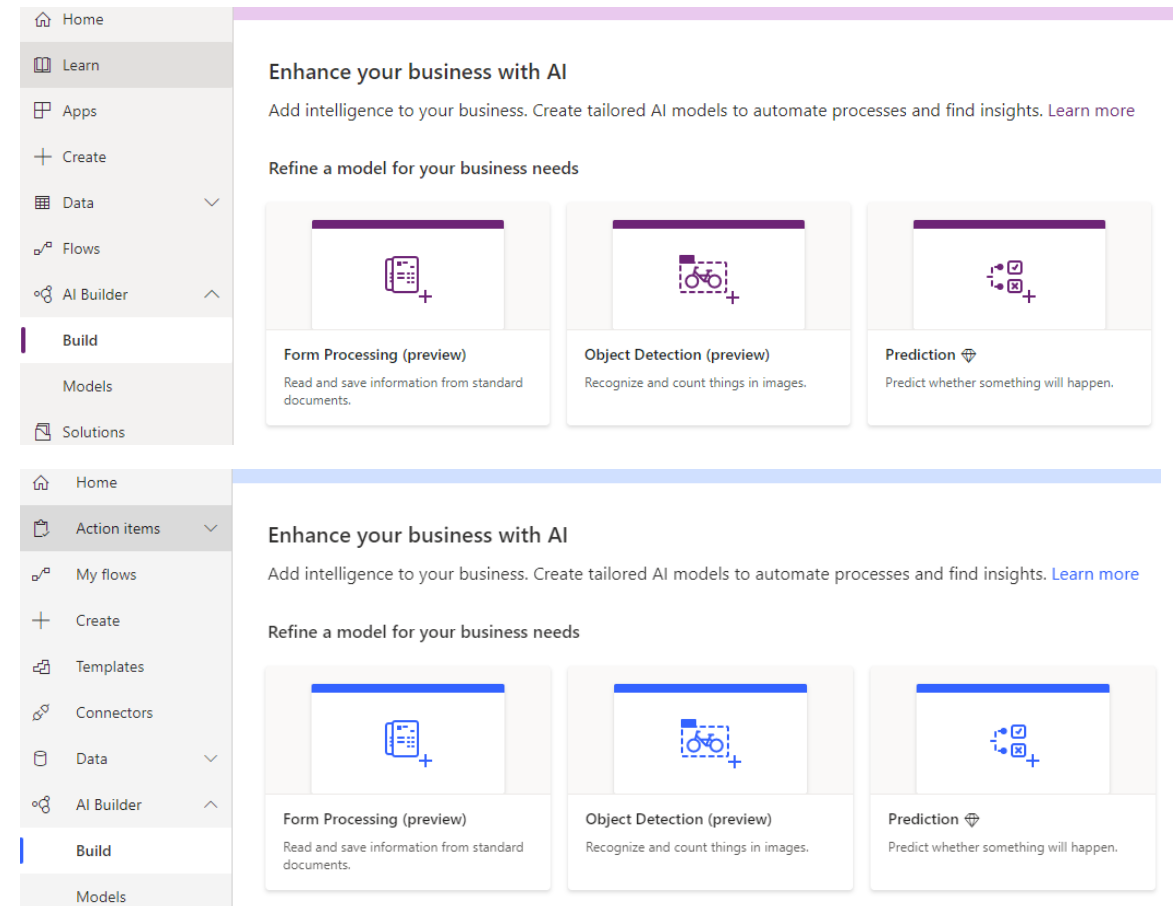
Home
Learn
Apps
Create
Data
Flows
AI Builder
Build
Models
Solutions

Enhance your business with AI

Add intelligence to your business. Create tailored AI models to automate processes and find insights. Learn more

Refine a model for your business needs

Form Processing (preview)
Read and save information from standard documents.

Object Detection (preview)
Recognize and count things in images.

Prediction
Predict whether something will happen.

Home
Action items
My flows
Create
Templates
Connectors
Data
AI Builder
Build
Models

Enhance your business with AI

Add intelligence to your business. Create tailored AI models to automate processes and find insights. Learn more

Refine a model for your business needs

Form Processing (preview)
Read and save information from standard documents.

Object Detection (preview)
Recognize and count things in images.

Prediction
Predict whether something will happen.